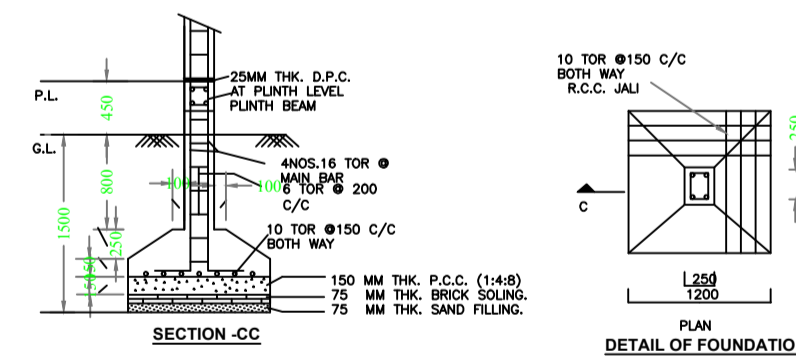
25MM THK. D.P.C.
AT PLINTH LEVEL
PLINTH BEAM

P.L.

450

G.L.

800

1500

4NOS.16 TOR @
MAIN BAR

100

100

6 TOR @ 200
C/C

10 TOR @150 C/C
BOTH WAY

250

550

150 MM THK. P.C.C. (1:4:8)
75 MM THK. BRICK SOLING.
75 MM THK. SAND FILLING.

SECTION -CC

10 TOR @150 C/C
BOTH WAY
R.C.C. JALI

250

C

250
1200

PLAN
DETAIL OF FOUNDATIO